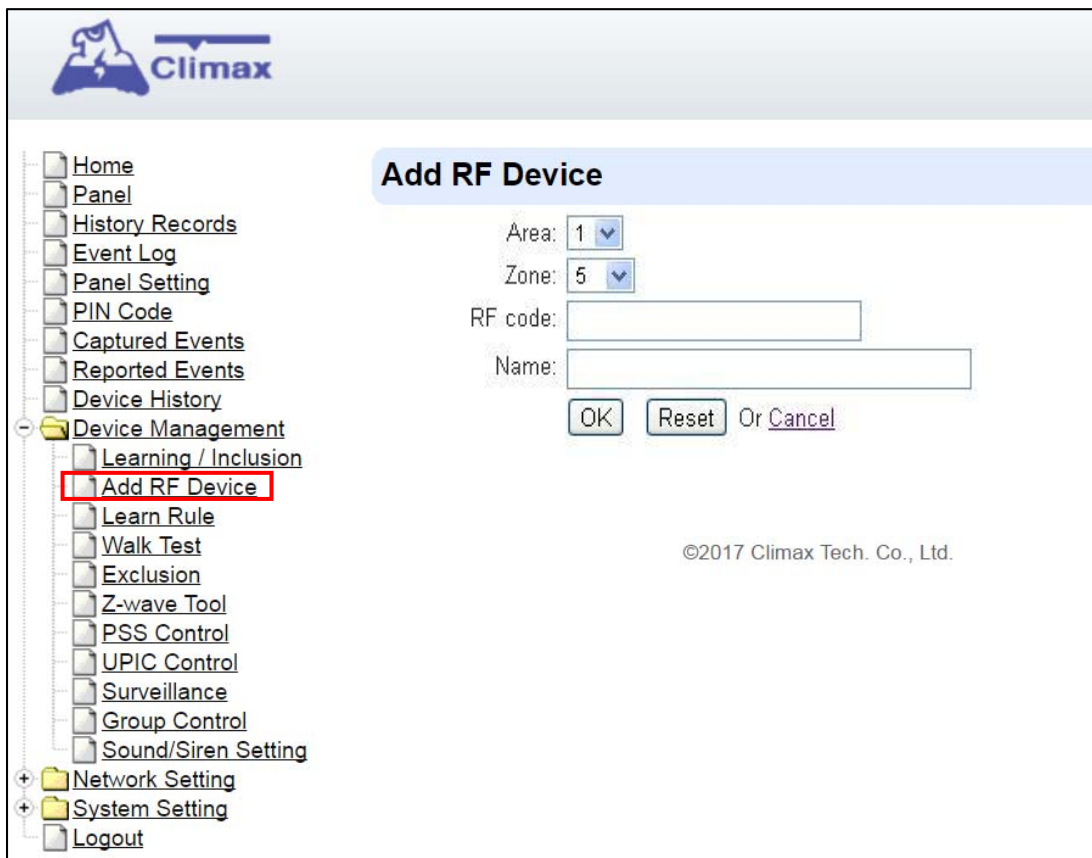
Climax

Home
Panel
History Records
Event Log
Panel Setting
PIN Code
Captured Events
Reported Events
Device History
Device Management
Learning / Inclusion
Add RF Device
Learn Rule
Walk Test
Exclusion
Z-wave Tool
PSS Control
UPIC Control
Surveillance
Group Control
Sound/Siren Setting
Network Setting
System Setting
Logout

Add RF Device

Area: 1
Zone: 5
RF code:
Name:
OK Reset Or Cancel

©2017 Climax Tech. Co., Ltd.